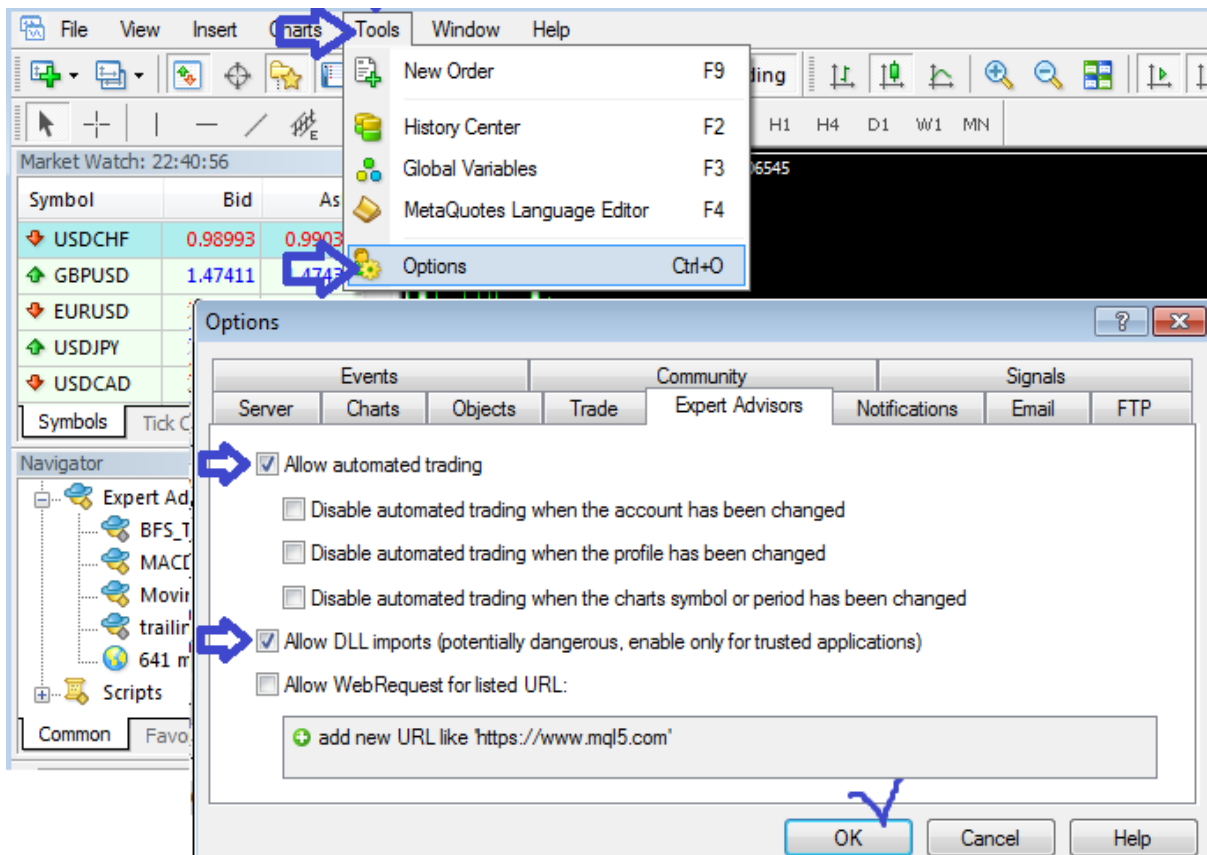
File View Insert Charts Tools Window Help

New Order F9
History Center F2
Global Variables F3
MetaQuotes Language Editor F4
Options Ctrl+O

ding
H1 H4 D1 W1 MN
6545

Market Watch: 22:40:56

| Symbol | Bid | As |
|---|---|---|
| USDCHF | 0.98993 | 0.9903 |
| GBPUSD | 1.47411 | 4743 |
| EURUSD | | |
| USDJPY | | |
| USDCAD | | |

Symbols Tick C

Navigator
Expert Ad
BFS_T
MACD
Movir
trailir
641 m
Scripts

Common Favo

Options ? X

Events Community Signals
Server Charts Objects Trade Expert Advisors Notifications Email FTP

Allow automated trading
Disable automated trading when the account has been changed
Disable automated trading when the profile has been changed
Disable automated trading when the charts symbol or period has been changed
Allow DLL imports (potentially dangerous, enable only for trusted applications)
Allow WebRequest for listed URL:
add new URL like 'https://www.mql5.com'

OK Cancel Help